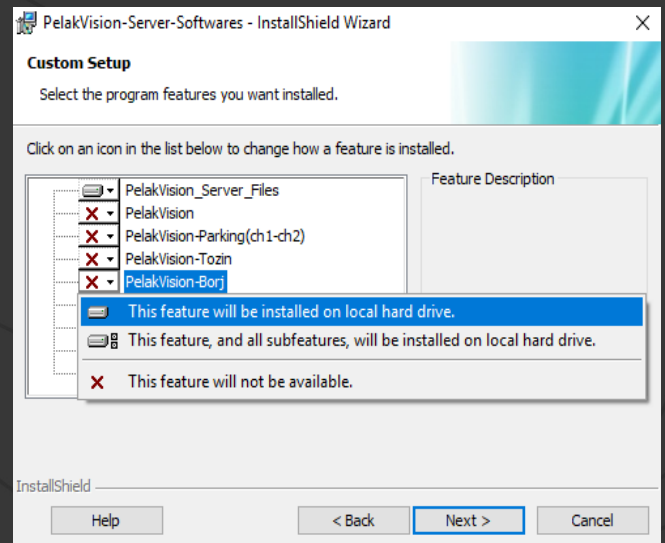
PelakVision-Server-Softwares - InstallShield Wizard

Custom Setup

Select the program features you want installed.

Click on an icon in the list below to change how a feature is installed.

PelakVision_Server_Files
PelakVision
PelakVision-Parking(ch1-ch2)
PelakVision-Tozin
PelakVision-Borj

Feature Description

This feature will be installed on local hard drive.
This feature, and all subfeatures, will be installed on local hard drive.
This feature will not be available.

InstallShield

Help
< Back
Next >
Cancel